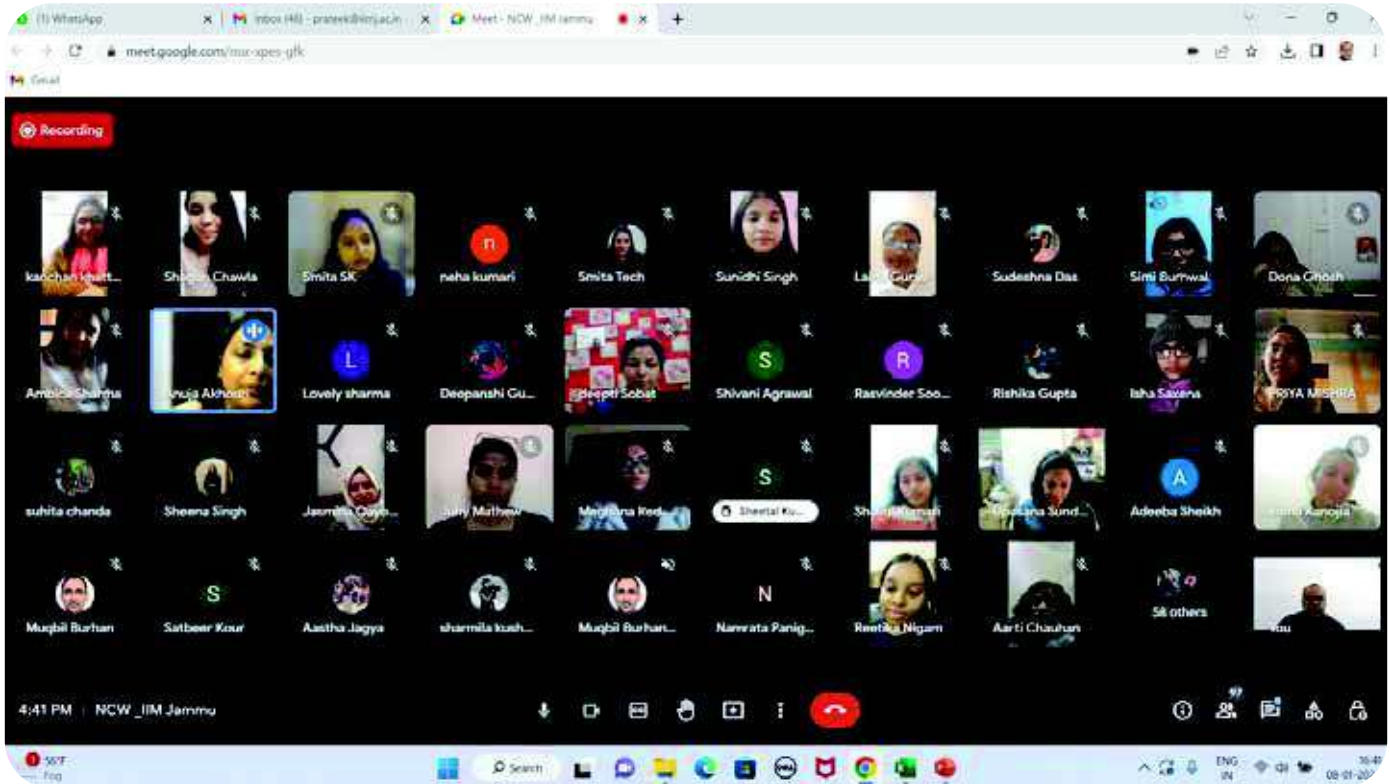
(1) WhatsApp
Inbox (48) - prateek@iimj.ac.in
Meet - NCW _IIM Jammu
meet.google.com/nur-xpes-gfk
Gmail

Recording

kanchan khatt...
Shaifali Chawla
Smita SK
n
neha kumari
Smita Tech
Sunidhi Singh
La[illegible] Gu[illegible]
Sudeshna Das
Simi Burnwal
Dona Ghosh
Ambika Sharma
Anuja Akhouri
L
Lovely sharma
Deepanshi Gu...
Deepti Sobat
S
Shivani Agrawal
R
Rasvinder Soo...
Rishika Gupta
Isha Saxena
PRIYA MISHRA
suhita chanda
Sheena Singh
Jasmita Oayo...
Juby Mathew
Meghana Red...
S
Sheetal Ku...
Shalini Kumari
Upasana Sund...
A
Adeeba Sheikh
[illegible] Kanojia
Muqbil Burhan
S
Satbeer Kour
Aastha Jagya
sharmila kush...
Muqbil Burhan...
N
Namrata Panig...
Reetika Nigam
Aarti Chauhan
58 others
You

4:41 PM | NCW _IIM Jammu

56°F
Fog
Search
ENG
IN
16:41
08-01-20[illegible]